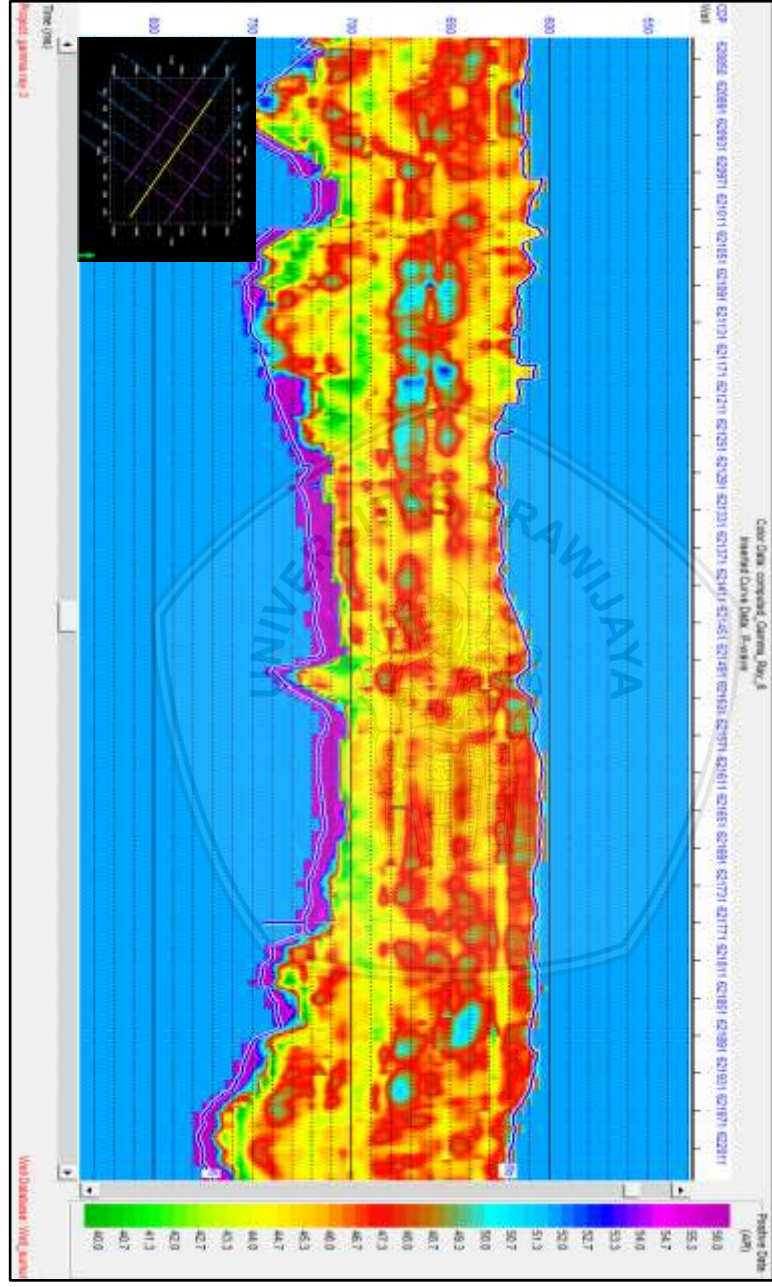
CDP
Well
620851 620891 620931 620971 621011 621051 621091 621131 621171 621211 621251 621291 621331 621371 621411 621451 621491 621531 621571 621611 621651 621691 621731 621771 621811 621851 621891 621931 621971 622011

650
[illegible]
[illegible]
700
750
800

Time (ms)
Project: gamma ray 3

Color Data: computed_Gamma_Ray_6
Inserted Curve Data: P-wave

Positive Data
(API)
56.0
55.3
54.7
54.0
53.3
52.7
52.0
51.3
50.7
50.0
49.3
48.7
48.0
47.3
46.7
46.0
45.3
44.7
44.0
43.3
42.7
42.0
41.3
40.7
40.0

Well Database: Well_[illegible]